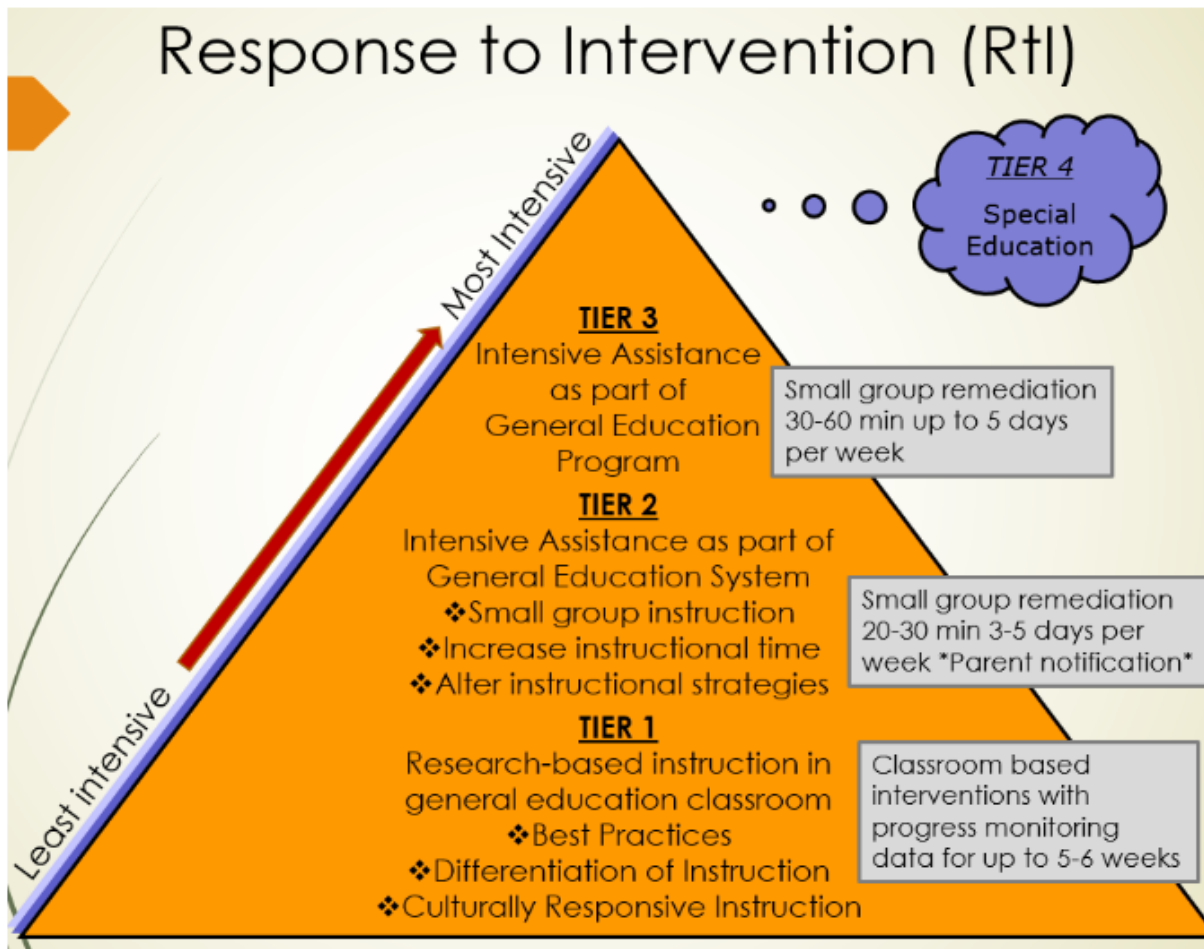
Response to Intervention (RtI)

TIER 4
Special Education

Most Intensive

Least intensive

TIER 3
Intensive Assistance as part of General Education Program

Small group remediation 30-60 min up to 5 days per week

TIER 2
Intensive Assistance as part of General Education System
❖Small group instruction
❖Increase instructional time
❖Alter instructional strategies

Small group remediation 20-30 min 3-5 days per week *Parent notification*

TIER 1
Research-based instruction in general education classroom
❖Best Practices
❖Differentiation of Instruction
❖Culturally Responsive Instruction

Classroom based interventions with progress monitoring data for up to 5-6 weeks